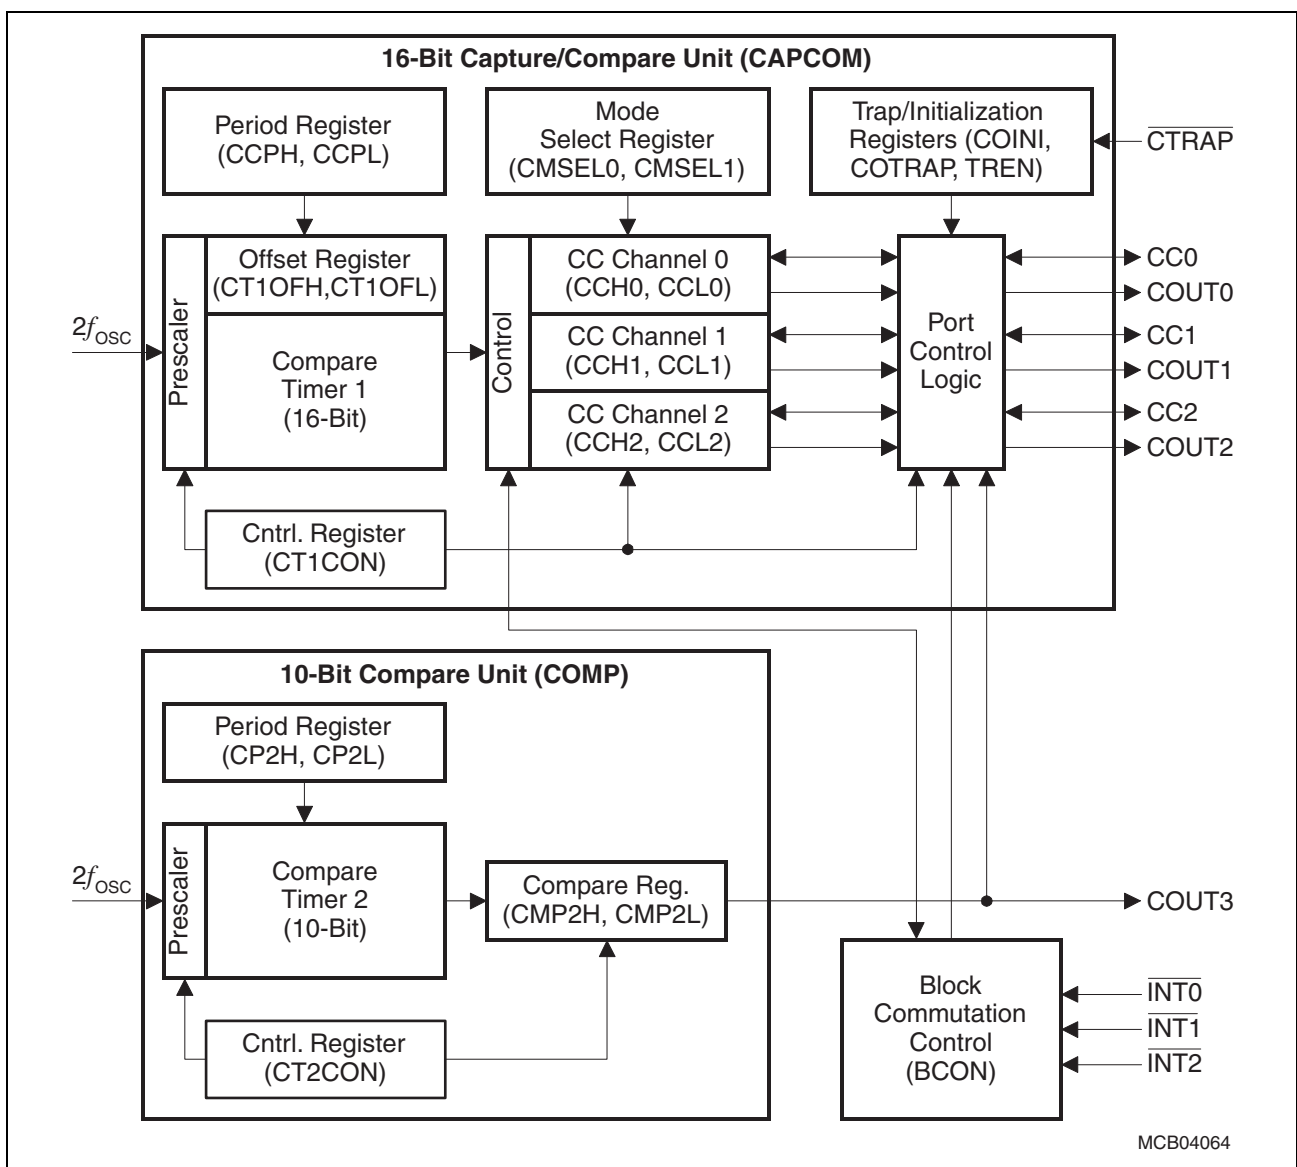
16-Bit Capture/Compare Unit (CAPCOM)

Period Register (CCPH, CCPL)

Mode Select Register (CMSEL0, CMSEL1)

Trap/Initialization Registers (COINI, COTRAP, TREN)

$\overline{CTRAP}$

Prescaler

Offset Register (CT1OFH,CT1OFL)

Compare Timer 1 (16-Bit)

$2f_{OSC}$

Control

CC Channel 0 (CCH0, CCL0)

CC Channel 1 (CCH1, CCL1)

CC Channel 2 (CCH2, CCL2)

Port Control Logic

CC0

COUT0

CC1

COUT1

CC2

COUT2

Cntrl. Register (CT1CON)

10-Bit Compare Unit (COMP)

Period Register (CP2H, CP2L)

$2f_{OSC}$

Prescaler

Compare Timer 2 (10-Bit)

Compare Reg. (CMP2H, CMP2L)

COUT3

Cntrl. Register (CT2CON)

Block Commutation Control (BCON)

$\overline{INT0}$

$\overline{INT1}$

$\overline{INT2}$

MCB04064